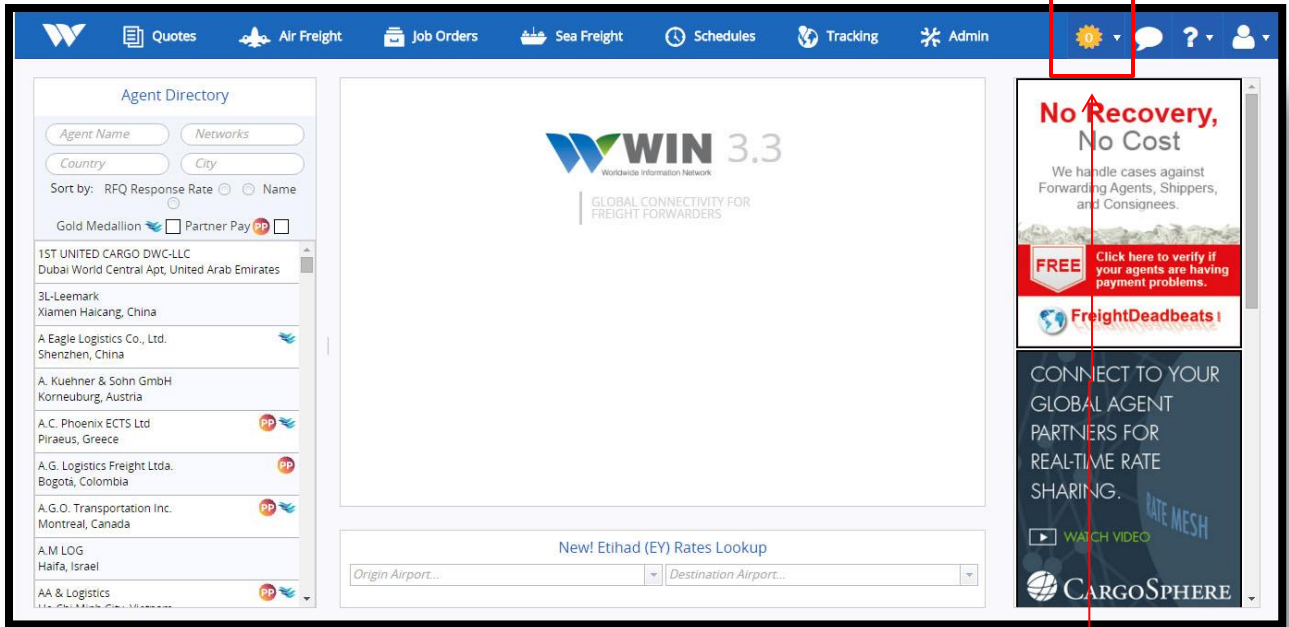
Quotes Air Freight Job Orders Sea Freight Schedules Tracking Admin 0 ? 

Agent Directory

Agent Name
Networks
Country
City
Sort by: RFQ Response Rate Name

Gold Medallion Partner Pay PP

1ST UNITED CARGO DWC-LLC
Dubai World Central Apt, United Arab Emirates

3L-Leemark
Xiamen Haicang, China

A Eagle Logistics Co., Ltd.
Shenzhen, China

A. Kuehner & Sohn GmbH
Korneuburg, Austria

A.C. Phoenix ECTS Ltd
Piraeus, Greece

A.G. Logistics Freight Ltda.
Bogota, Colombia

A.G.O. Transportation Inc.
Montreal, Canada

A.M LOG
Haifa, Israel

AA & Logistics
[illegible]

WIN 3.3
Worldwide Information Network
GLOBAL CONNECTIVITY FOR FREIGHT FORWARDERS

New! Etihad (EY) Rates Lookup
Origin Airport...
Destination Airport...

No Recovery, No Cost
We handle cases against Forwarding Agents, Shippers, and Consignees.
FREE
Click here to verify if your agents are having payment problems.
FreightDeadbeats

CONNECT TO YOUR GLOBAL AGENT PARTNERS FOR REAL-TIME RATE SHARING.
RATE MESH
WATCH VIDEO
CARGOSPHERE